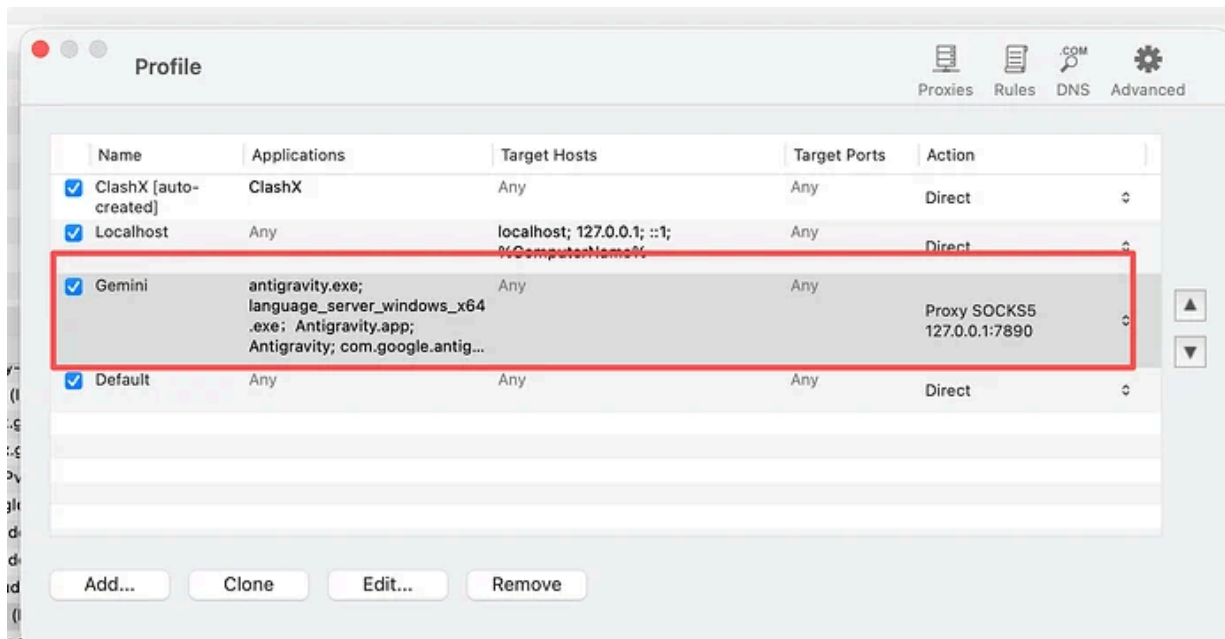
Profile

Proxies Rules DNS Advanced

.COM

| Name | Applications | Target Hosts | Target Ports | Action |
|---|---|---|---|---|
| ClashX [auto-created] | ClashX | Any | Any | Direct |
| Localhost | Any | localhost; 127.0.0.1; ::1; %ComputerName% | Any | Direct |
| Gemini | antigravity.exe; language_server_windows_x64.exe; Antigravity.app; Antigravity; com.google.antig... | Any | Any | Proxy SOCKS5 127.0.0.1:7890 |
| Default | Any | Any | Any | Direct |

Add... Clone Edit... Remove